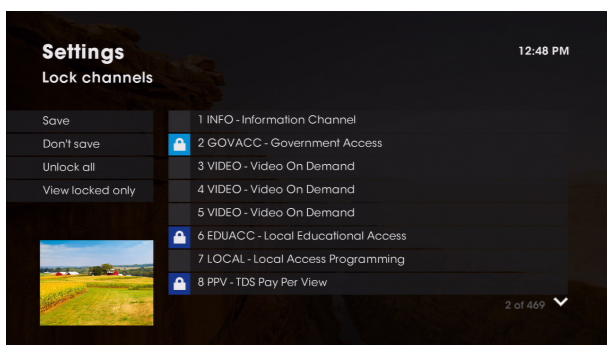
Settings
Lock channels

12:48 PM

Save
Don't save
Unlock all
View locked only

1 INFO - Information Channel
2 GOVACC - Government Access
3 VIDEO - Video On Demand
4 VIDEO - Video On Demand
5 VIDEO - Video On Demand
6 EDUACC - Local Educational Access
7 LOCAL - Local Access Programming
8 PPV - TDS Pay Per View

2 of 469